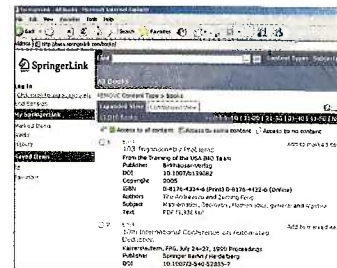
SpringerLink - All Books - Microsoft Internet Explorer
File Edit View Favorites Tools Help
Back Search Favorites
Address http://www.springerlink.com/books/

SpringerLink

All Books

Log In
Click here to log in to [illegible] and services.
My SpringerLink
Marked Items
Alerts
History
Saved Items
All
Favorites

Content Types Subject
REMOVE Content Type = Books
Expanded View Condensed View
12,000 Books
Access to all content Access to some content Access to no content

103 Trigonometry Problems
From the Training of the USA IMO Team
Publisher Birkhäuser Verlag
DOI 10.1007/b139082
Copyright 2005
ISBN 0-8176-4334-6 (Print) 0-8176-4432-6 (Online)
Authors Titu Andreescu and Zuming Feng
Subject Mathematics, Geometry, Mathematics, General and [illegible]
Text PDF (1,336 kb)
Add to marked items

11th International Conference on Automated Deduction
Saratoga Springs, NY, USA, June 15-18, 1992 Proceedings
Kaiserslautern, FRG, July 24-27, 1990 Proceedings
Publisher Springer Berlin / Heidelberg
DOI 10.1007/3-540-52885-7
Add to marked items